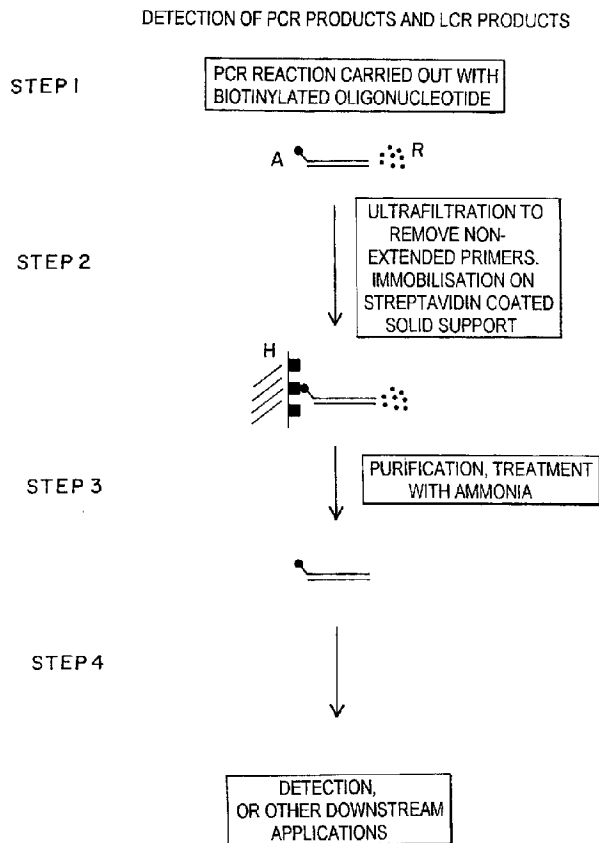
DETECTION OF PCR PRODUCTS AND LCR PRODUCTS

STEP I

PCR REACTION CARRIED OUT WITH BIOTINYLATED OLIGONUCLEOTIDE

A

R

STEP 2

ULTRAFILTRATION TO REMOVE NON-EXTENDED PRIMERS. IMMOBILISATION ON STREPTAVIDIN COATED SOLID SUPPORT

H

STEP 3

PURIFICATION, TREATMENT WITH AMMONIA

STEP 4

DETECTION, OR OTHER DOWNSTREAM APPLICATIONS